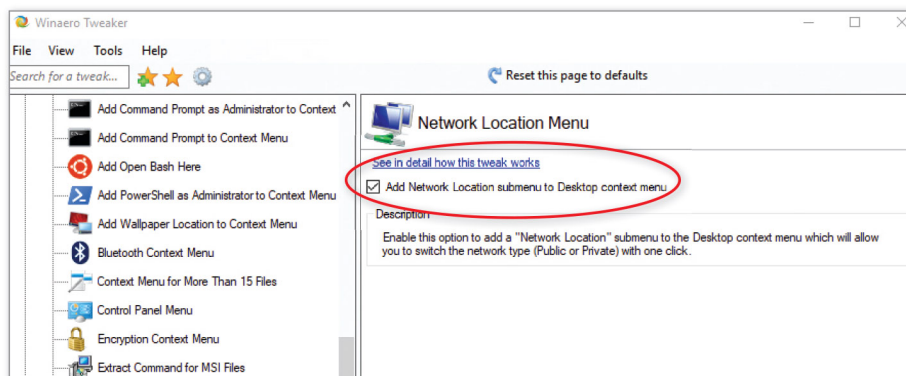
Winaero Tweaker

File View Tools Help

Search for a tweak...

Reset this page to defaults

Add Command Prompt as Administrator to Context

Add Command Prompt to Context Menu

Add Open Bash Here

Add PowerShell as Administrator to Context Menu

Add Wallpaper Location to Context Menu

Bluetooth Context Menu

Context Menu for More Than 15 Files

Control Panel Menu

Encryption Context Menu

Extract Command for MSI Files

Network Location Menu

See in detail how this tweak works

Add Network Location submenu to Desktop context menu

Description

Enable this option to add a "Network Location" submenu to the Desktop context menu which will allow you to switch the network type (Public or Private) with one click.